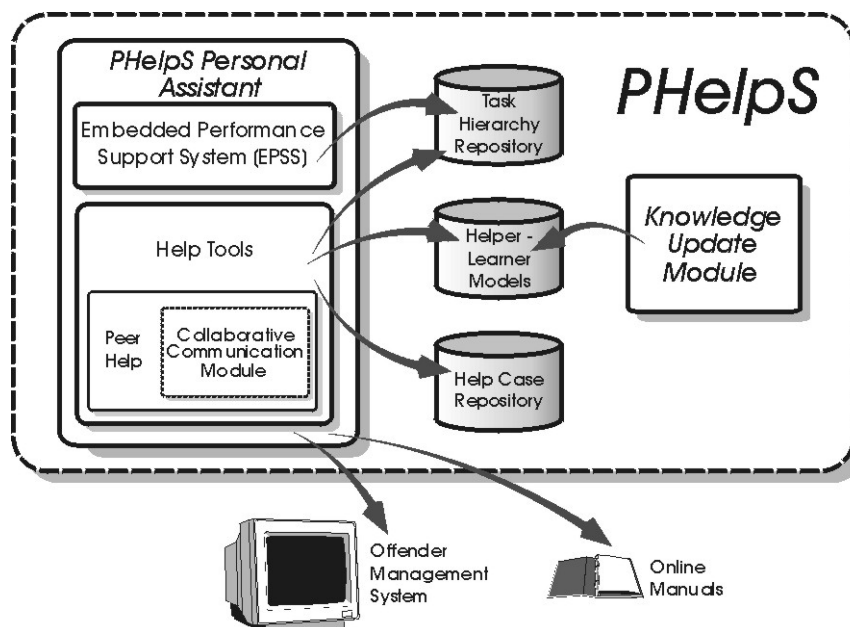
PHelpS Personal Assistant

Embedded Performance Support System (EPSS)

Help Tools

Peer Help

Collabarative Communication Module

Task Hierarchy Repository

Helper - Learner Models

Help Case Repository

PHelpS

Knowledge Update Module

Offender Management System

Online Manuals